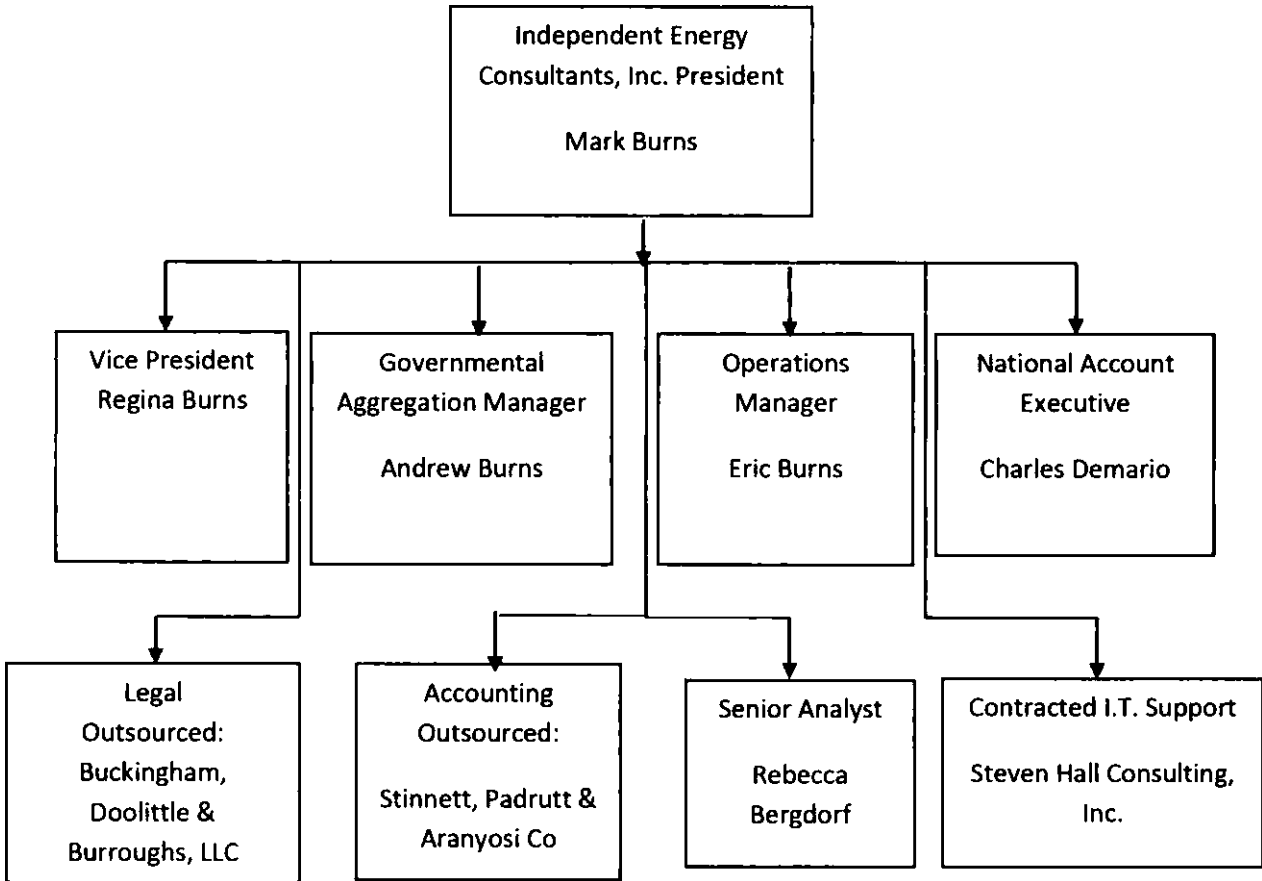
Independent Energy Consultants, Inc. President

Mark Burns

Vice President Regina Burns

Governmental Aggregation Manager

Andrew Burns

Operations Manager

Eric Burns

National Account Executive

Charles Demario

Legal Outsourced: Buckingham, Doolittle & Burroughs, LLC

Accounting Outsourced:

Stinnett, Padrutt & Aranyosi Co

Senior Analyst

Rebecca Bergdorf

Contracted I.T. Support

Steven Hall Consulting, Inc.